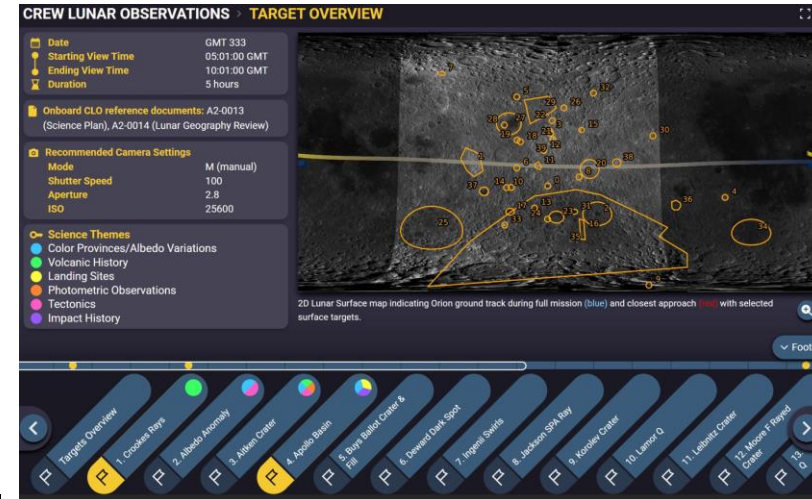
CREW LUNAR OBSERVATIONS > TARGET OVERVIEW

| Date | GMT 333 |
|---|---|
| Starting View Time | 05:01:00 GMT |
| Ending View Time | 10:01:00 GMT |
| Duration | 5 hours |

Onboard CLO reference documents: A2-0013 (Science Plan), A2-0014 (Lunar Geography Review)

Recommended Camera Settings

| Mode | M (manual) |
|---|---|
| Shutter Speed | 100 |
| Aperture | 2.8 |
| ISO | 25600 |

Science Themes
Color Provinces/Albedo Variations
Volcanic History
Landing Sites
Photometric Observations
Tectonics
Impact History

7 5 29 32 26 28 27 22 15 19 23 12 30 39 3 6 11 20 38 37 14 10 36 4 33 13 21 35 25 34 2 18 8 9 16 17 24 31 1

2D Lunar Surface map indicating Orion ground track during full mission (blue) and closest approach (red) with selected surface targets.

Foot

Targets Overview
1. Crookes Rays
2. Albedo Anomaly
3. Aitken Crater
4. Apollo Basin
5. Buys Ballot Crater & Fill
6. Dewar Dark Spot
7. Ingenii Swirls
8. Jackson SPA Ray
9. Korolev Crater
10. Lamor Q
11. Leibnitz Crater
12. Moore F Rayed Crater
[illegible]